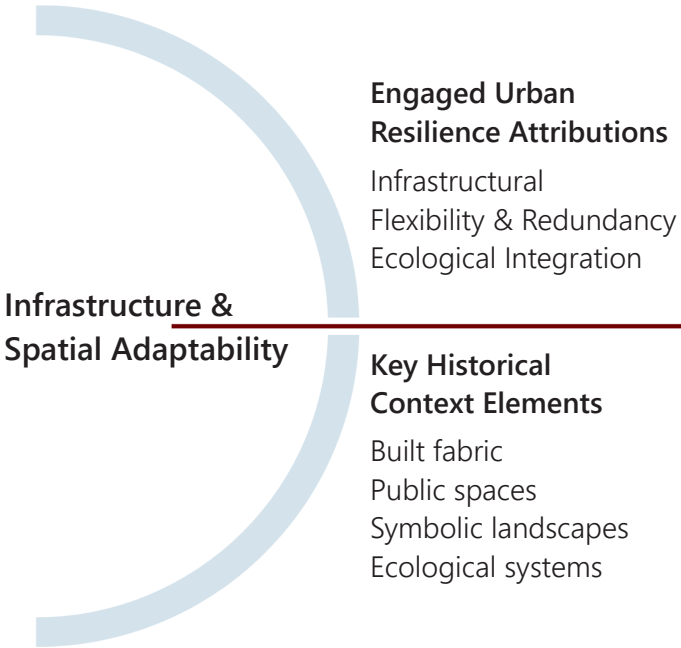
Infrastructure & Spatial Adaptability

Engaged Urban Resilience Attributions

Infrastructural
Flexibility & Redundancy
Ecological Integration

Key Historical Context Elements

Built fabric
Public spaces
Symbolic landscapes
Ecological systems